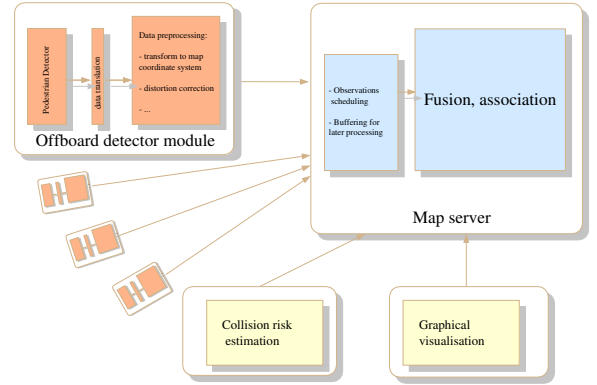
Pedestrian Detector

data translation

Data preprocessing:

- transform to map coordinate system

- distortion correction

- ...

Offboard detector module

- Observations scheduling

- Buffering for later processing

Fusion, association

Map server

Collision risk estimation

Graphical visualisation